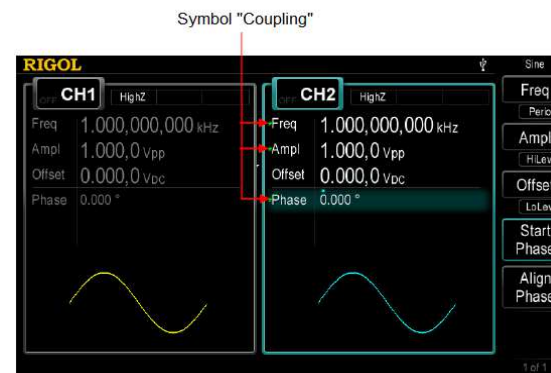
Symbol "Coupling"

RIGOL

Sine

OFF CH1 HighZ

Freq 1.000,000,000 kHz
Ampl 1.000,0 Vpp
Offset 0.000,0 VDC
Phase 0.000 °

OFF CH2 HighZ

Freq 1.000,000,000 kHz
Ampl 1.000,0 Vpp
Offset 0.000,0 VDC
Phase 0.000 °

Freq
Perio

Ampl
HiLev

Offse
LoLev

Start
Phase

Align
Phase

1 of 1